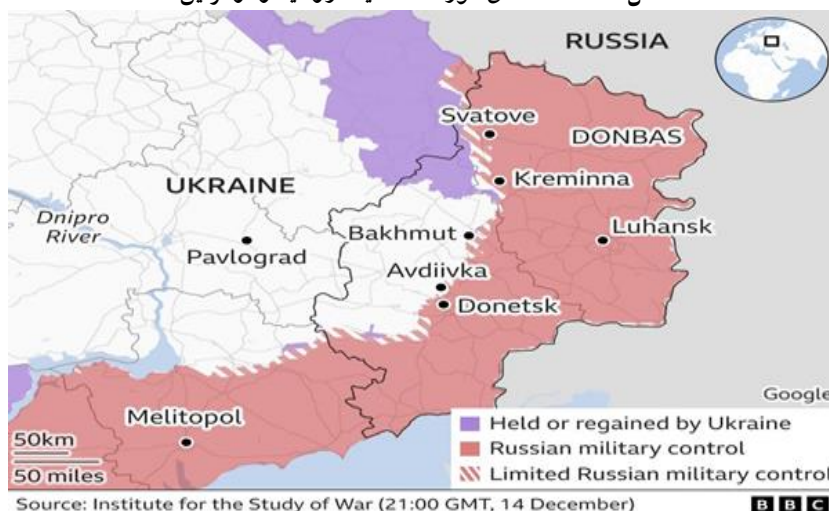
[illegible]

RUSSIA

Svatove

DONBAS

Kreminna

UKRAINE

Dnipro River

Bakhmut

Luhansk

Pavlograd

Avdiivka

Donetsk

Google

Melitopol

50km

50 miles

Held or regained by Ukraine

Russian military control

Limited Russian military control

Source: Institute for the Study of War (21:00 GMT, 14 December)

BBC